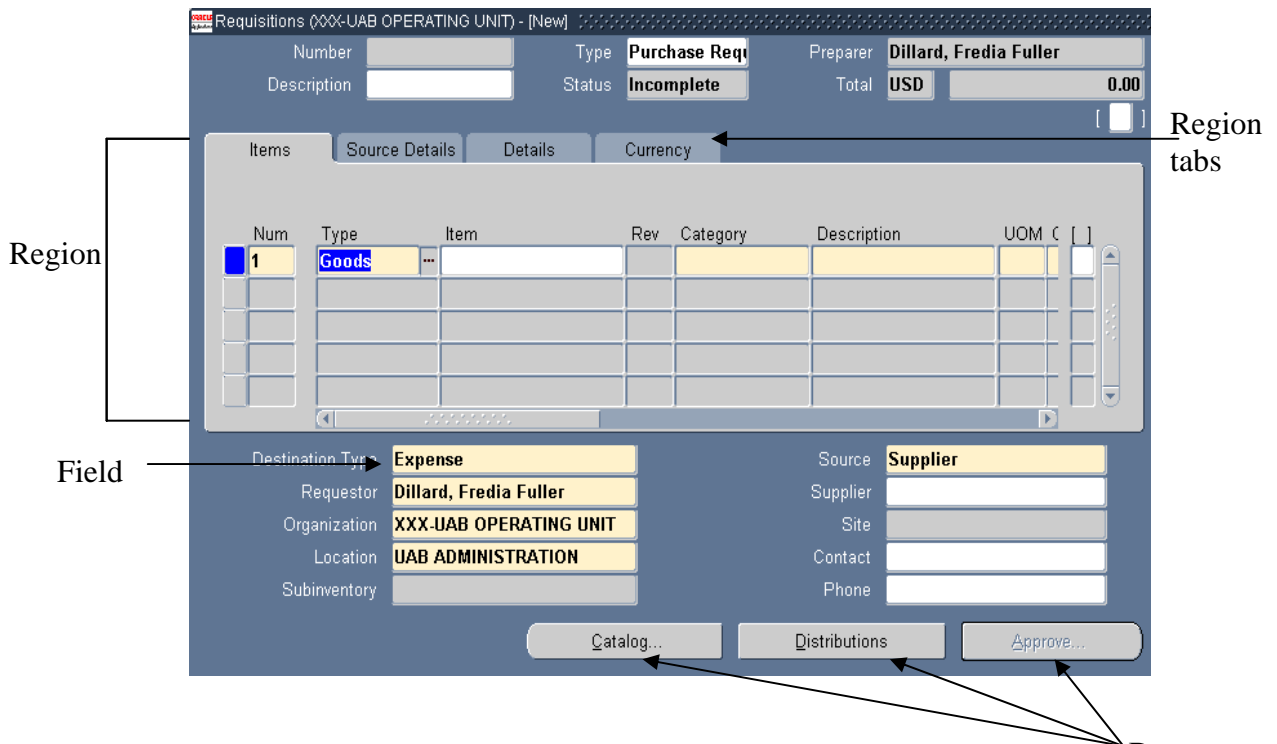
Requisitions (XXX-UAB OPERATING UNIT) - [New]

Number

Type Purchase Requ

Preparer Dillard, Fredia Fuller

Description

Status Incomplete

Total USD 0.00

[ ]

Region tabs

Items

Source Details

Details

Currency

Region

| Num | Type | Item | Rev | Category | Description | UOM | ( | [ ] |
|---|---|---|---|---|---|---|---|---|
| 1 | Goods ... | | | | | | | |
| | | | | | | | | |
| | | | | | | | | |
| | | | | | | | | |
| | | | | | | | | |

Field

Destination Type Expense

Requestor Dillard, Fredia Fuller

Organization XXX-UAB OPERATING UNIT

Location UAB ADMINISTRATION

Subinventory

Source Supplier

Supplier

Site

Contact

Phone

Catalog...

Distributions

Approve...